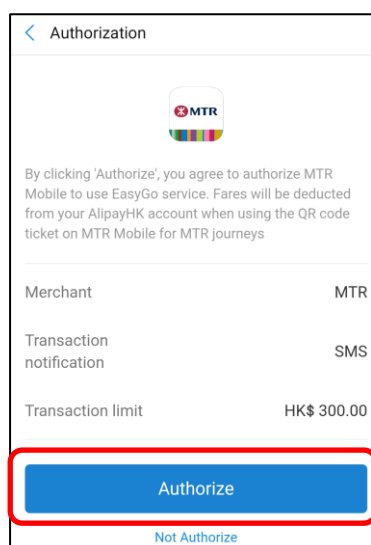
Authorization

MTR

By clicking 'Authorize', you agree to authorize MTR Mobile to use EasyGo service. Fares will be deducted from your AlipayHK account when using the QR code ticket on MTR Mobile for MTR journeys

Merchant MTR

Transaction notification SMS

Transaction limit HK$ 300.00

Authorize

Not Authorize